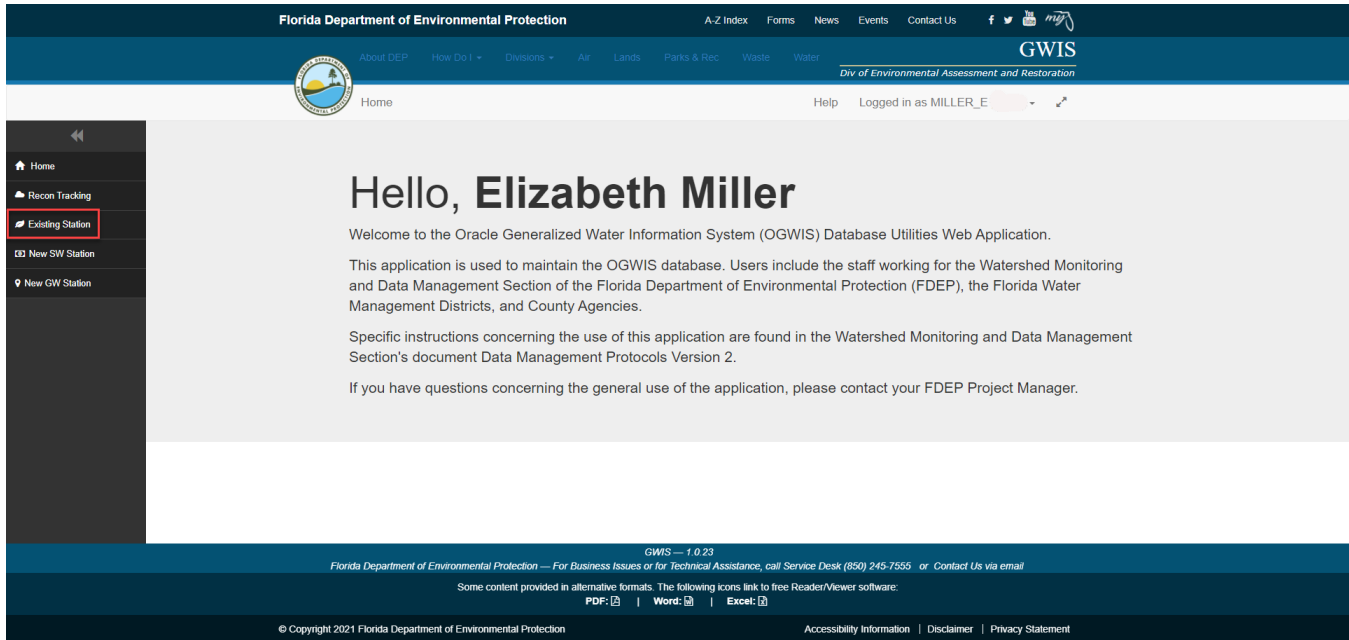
Florida Department of Environmental Protection

A-Z Index Forms News Events Contact Us

About DEP How Do I Divisions Air Lands Parks & Rec Waste Water

GWIS
Div of Environmental Assessment and Restoration

Home

Help Logged in as MILLER_E

Home
Recon Tracking
Existing Station
New SW Station
New GW Station

Hello, **Elizabeth Miller**

Welcome to the Oracle Generalized Water Information System (OGWIS) Database Utilities Web Application.

This application is used to maintain the OGWIS database. Users include the staff working for the Watershed Monitoring and Data Management Section of the Florida Department of Environmental Protection (FDEP), the Florida Water Management Districts, and County Agencies.

Specific instructions concerning the use of this application are found in the Watershed Monitoring and Data Management Section's document Data Management Protocols Version 2.

If you have questions concerning the general use of the application, please contact your FDEP Project Manager.

GWIS — 1.0.23
Florida Department of Environmental Protection — For Business Issues or for Technical Assistance, call Service Desk (850) 245-7555 or Contact Us via email

Some content provided in alternative formats. The following icons link to free Reader/Viewer software:
PDF: | Word: | Excel:

© Copyright 2021 Florida Department of Environmental Protection

Accessibility Information | Disclaimer | Privacy Statement